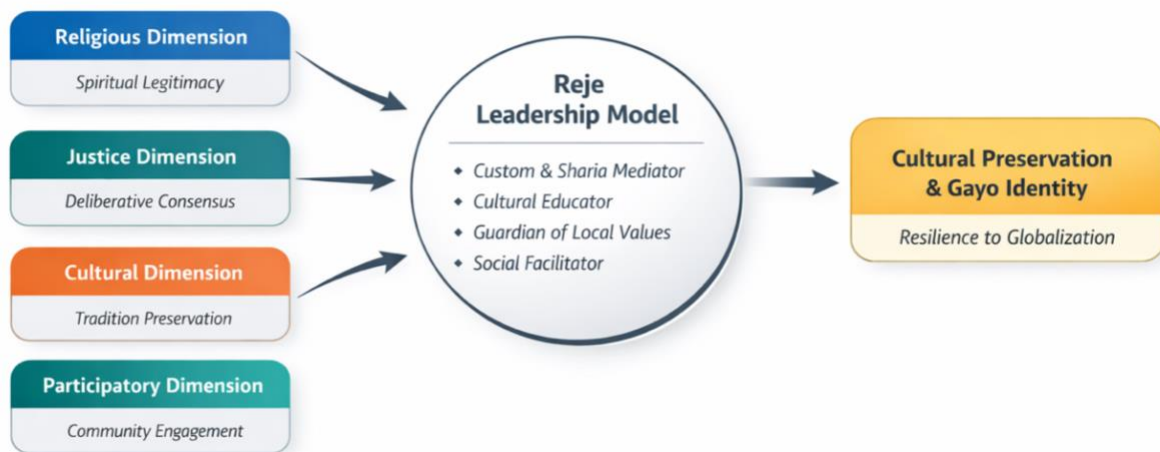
Religious Dimension
Spiritual Legitimacy

Justice Dimension
Deliberative Consensus

Cultural Dimension
Tradition Preservation

Participatory Dimension
Community Engagement

Reje
Leadership Model

- Custom & Sharia Mediator
- Cultural Educator
- Guardian of Local Values
- Social Facilitator

Cultural Preservation
& Gayo Identity
Resilience to Globalization